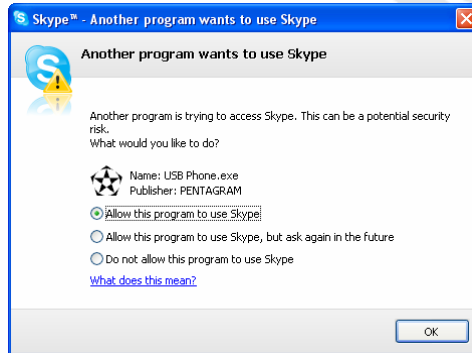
Skype™ - Another program wants to use Skype

Another program wants to use Skype

Another program is trying to access Skype. This can be a potential security risk.
What would you like to do?

Name: USB Phone.exe
Publisher: PENTAGRAM

Allow this program to use Skype

Allow this program to use Skype, but ask again in the future

Do not allow this program to use Skype

What does this mean?

OK